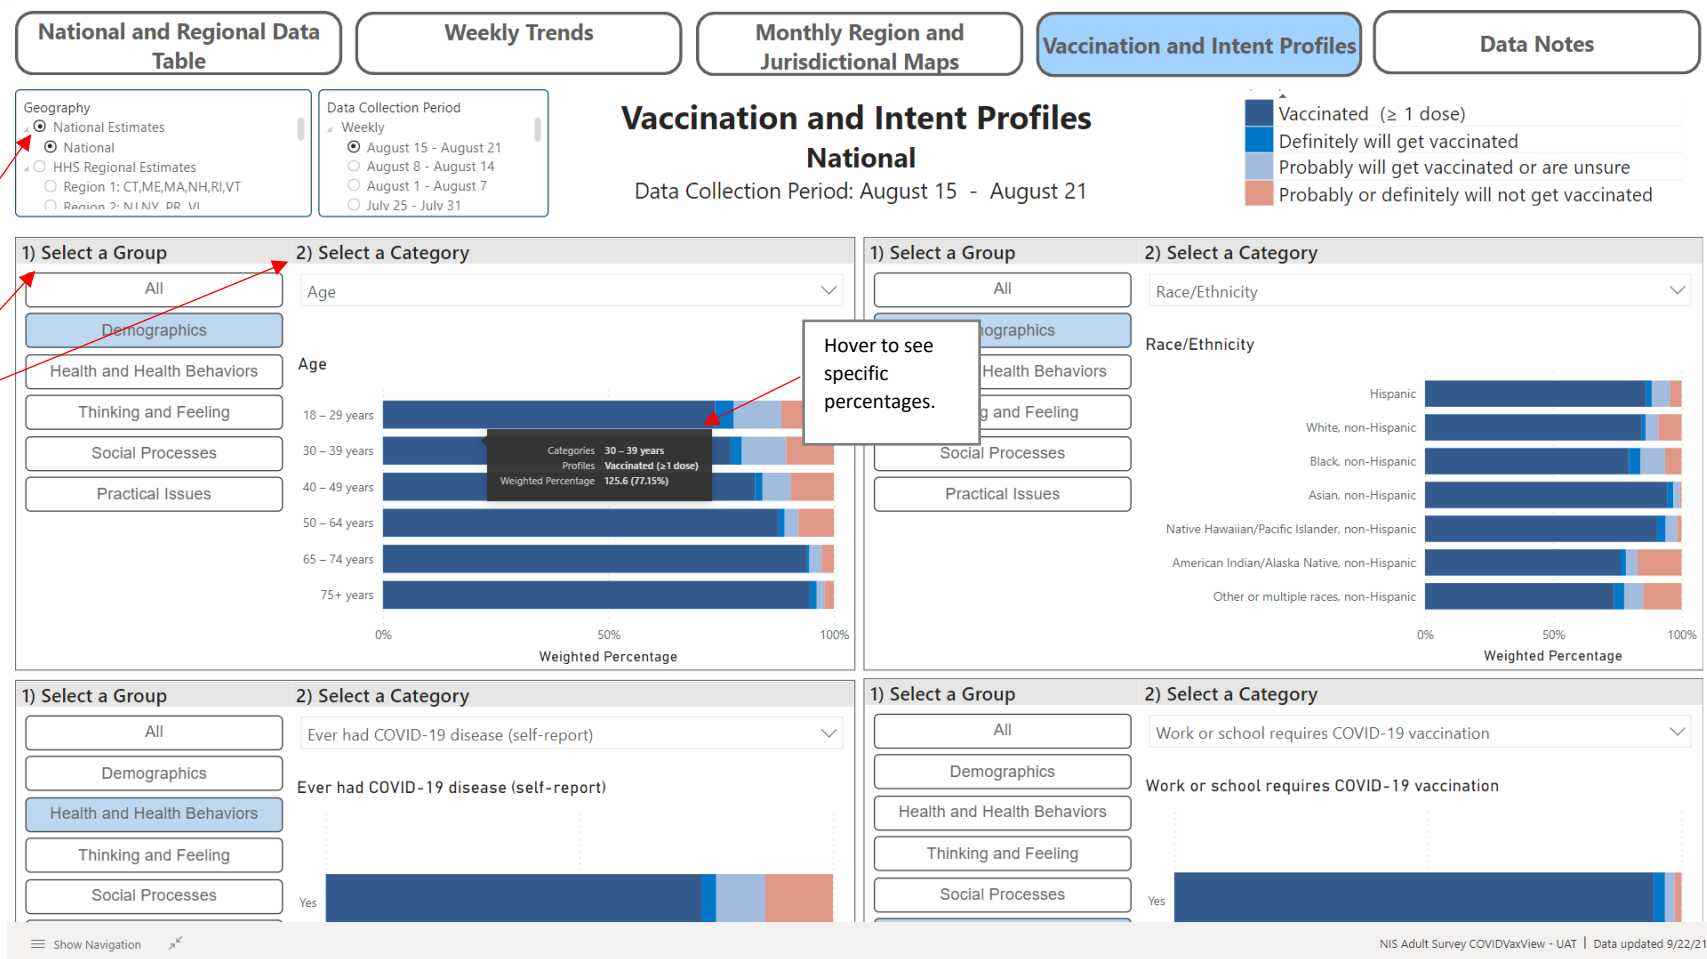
National and Regional Data Table

Weekly Trends

Monthly Region and Jurisdictional Maps

Vaccination and Intent Profiles

Data Notes

Geography
National Estimates
National
HHS Regional Estimates
Region 1: CT,ME,MA,NH,RI,VT
Region 2: NJ,NY, PR, VI

Data Collection Period
Weekly
August 15 - August 21
August 8 - August 14
August 1 - August 7
July 25 - July 31

Vaccination and Intent Profiles
National
Data Collection Period: August 15 - August 21

Vaccinated (≥ 1 dose)
Definitely will get vaccinated
Probably will get vaccinated or are unsure
Probably or definitely will not get vaccinated

1) Select a Group
2) Select a Category
All
Demographics
Health and Health Behaviors
Thinking and Feeling
Social Processes
Practical Issues
Age
Age
18 – 29 years
30 – 39 years
40 – 49 years
50 – 64 years
65 – 74 years
75+ years
Categories 30 – 39 years
Profiles Vaccinated (≥1 dose)
Weighted Percentage 125.6 (77.15%)
0%
50%
100%
Weighted Percentage

Hover to see specific percentages.

1) Select a Group
2) Select a Category
All
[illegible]ographics
Health Behaviors
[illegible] and Feeling
Social Processes
Practical Issues
Race/Ethnicity
Race/Ethnicity
Hispanic
White, non-Hispanic
Black, non-Hispanic
Asian, non-Hispanic
Native Hawaiian/Pacific Islander, non-Hispanic
American Indian/Alaska Native, non-Hispanic
Other or multiple races, non-Hispanic
0%
50%
100%
Weighted Percentage

1) Select a Group
2) Select a Category
All
Demographics
Health and Health Behaviors
Thinking and Feeling
Social Processes
Ever had COVID-19 disease (self-report)
Ever had COVID-19 disease (self-report)
Yes

1) Select a Group
2) Select a Category
All
Demographics
Health and Health Behaviors
Thinking and Feeling
Social Processes
Work or school requires COVID-19 vaccination
Work or school requires COVID-19 vaccination
Yes

Show Navigation
NIS Adult Survey COVIDVaxView - UAT | Data updated 9/22/21